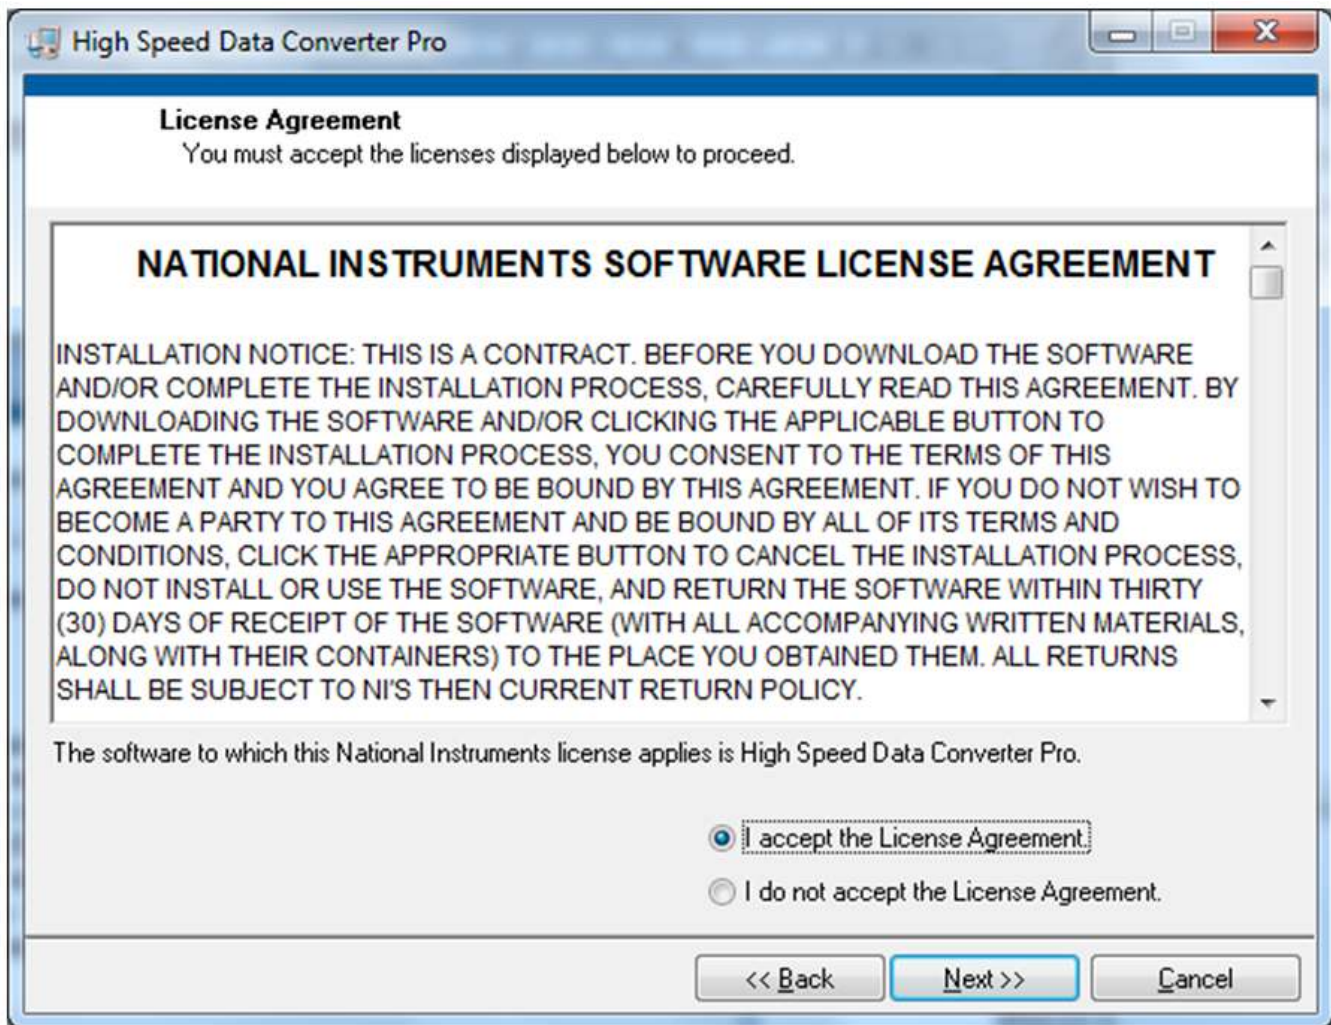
High Speed Data Converter Pro

License Agreement
You must accept the licenses displayed below to proceed.

NATIONAL INSTRUMENTS SOFTWARE LICENSE AGREEMENT

INSTALLATION NOTICE: THIS IS A CONTRACT. BEFORE YOU DOWNLOAD THE SOFTWARE AND/OR COMPLETE THE INSTALLATION PROCESS, CAREFULLY READ THIS AGREEMENT. BY DOWNLOADING THE SOFTWARE AND/OR CLICKING THE APPLICABLE BUTTON TO COMPLETE THE INSTALLATION PROCESS, YOU CONSENT TO THE TERMS OF THIS AGREEMENT AND YOU AGREE TO BE BOUND BY THIS AGREEMENT. IF YOU DO NOT WISH TO BECOME A PARTY TO THIS AGREEMENT AND BE BOUND BY ALL OF ITS TERMS AND CONDITIONS, CLICK THE APPROPRIATE BUTTON TO CANCEL THE INSTALLATION PROCESS, DO NOT INSTALL OR USE THE SOFTWARE, AND RETURN THE SOFTWARE WITHIN THIRTY (30) DAYS OF RECEIPT OF THE SOFTWARE (WITH ALL ACCOMPANYING WRITTEN MATERIALS, ALONG WITH THEIR CONTAINERS) TO THE PLACE YOU OBTAINED THEM. ALL RETURNS SHALL BE SUBJECT TO NI'S THEN CURRENT RETURN POLICY.

The software to which this National Instruments license applies is High Speed Data Converter Pro.

I accept the License Agreement.

I do not accept the License Agreement.

<< Back
Next >>
Cancel